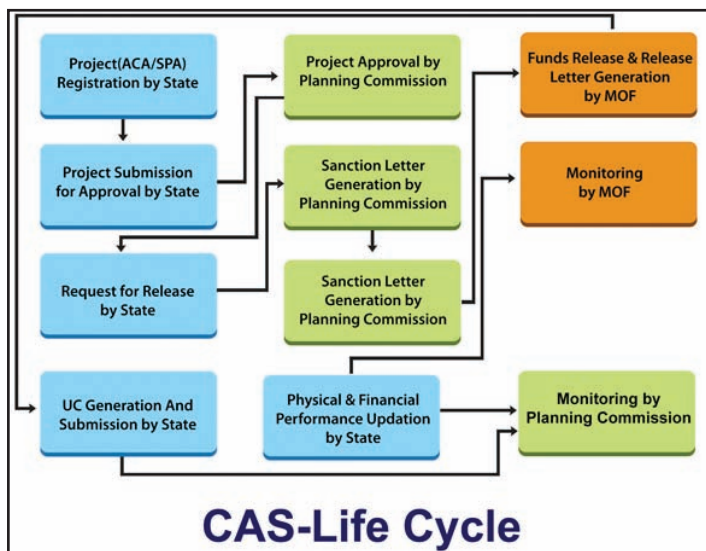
Project(ACA/SPA) Registration by State

Project Approval by Planning Commission

Funds Release & Release Letter Generation by MOF

Project Submission for Approval by State

Sanction Letter Generation by Planning Commission

Monitoring by MOF

Request for Release by State

Sanction Letter Generation by Planning Commission

UC Generation And Submission by State

Physical & Financial Performance Updation by State

Monitoring by Planning Commission

CAS-Life Cycle